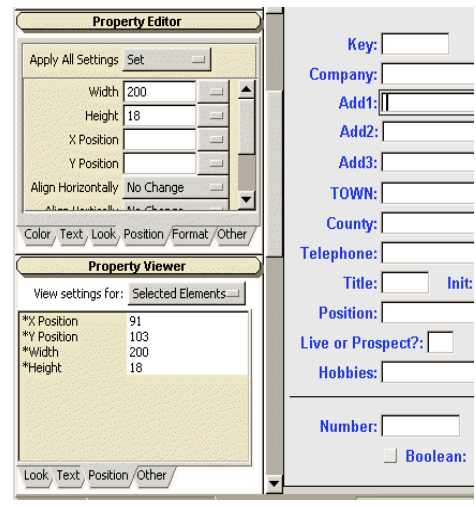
Property Editor

Apply All Settings Set

Width 200

Height 18

X Position

Y Position

Align Horizontally No Change

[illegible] No Change

Color Text Look Position Format Other

Property Viewer

View settings for: Selected Elements

| | |
|---|---|
| *X Position | 91 |
| *Y Position | 103 |
| *Width | 200 |
| *Height | 18 |

Look Text Position Other

Key:

Company:

Add1:

Add2:

Add3:

TOWN:

County:

Telephone:

Title:

Init:

Position:

Live or Prospect?:

Hobbies:

Number:

Boolean: